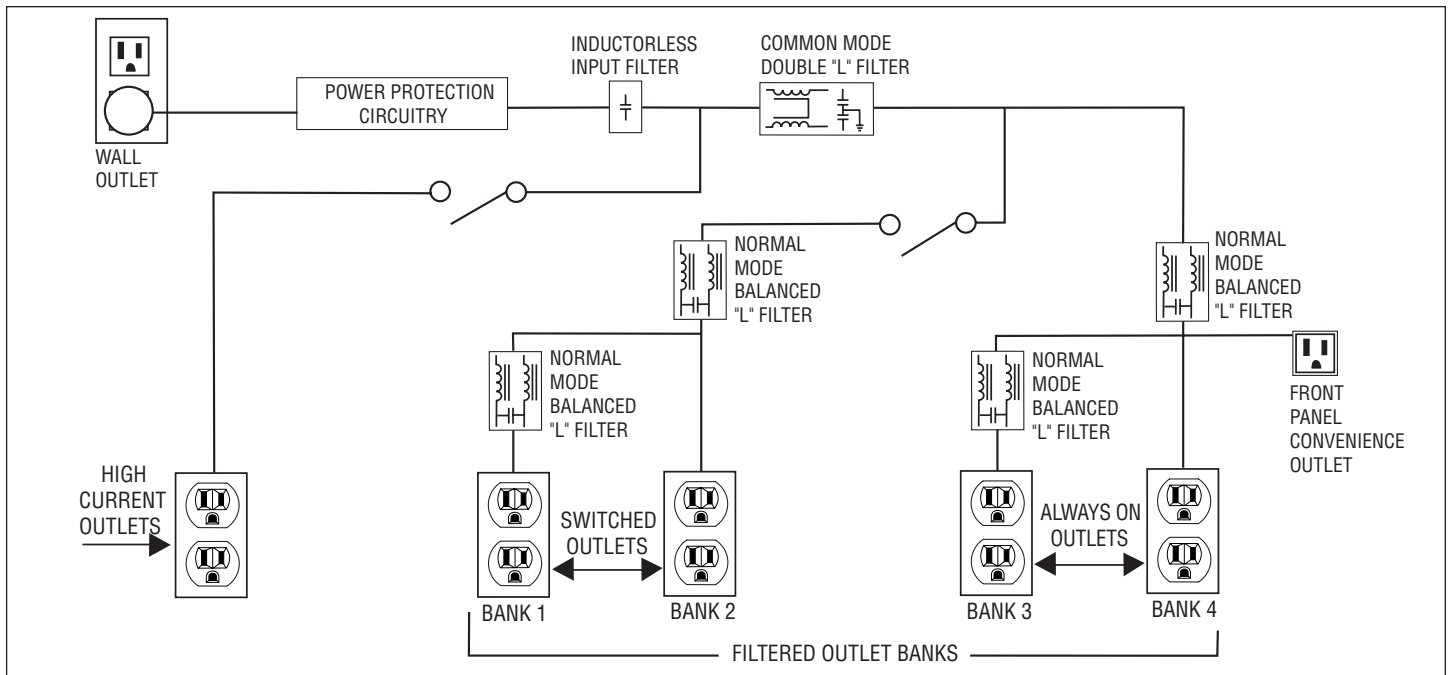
WALL OUTLET

POWER PROTECTION CIRCUITRY

INDUCTORLESS INPUT FILTER

COMMON MODE DOUBLE "L" FILTER

NORMAL MODE BALANCED "L" FILTER

NORMAL MODE BALANCED "L" FILTER

NORMAL MODE BALANCED "L" FILTER

NORMAL MODE BALANCED "L" FILTER

FRONT PANEL CONVENIENCE OUTLET

HIGH CURRENT OUTLETS

SWITCHED OUTLETS

ALWAYS ON OUTLETS

BANK 1

BANK 2

BANK 3

BANK 4

FILTERED OUTLET BANKS